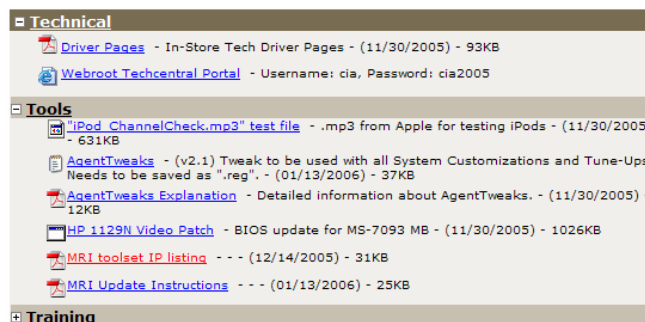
⊟ Technical

Driver Pages - In-Store Tech Driver Pages - (11/30/2005) - 93KB

Webroot Techcentral Portal - Username: cia, Password: cia2005

⊟ Tools

"iPod_ChannelCheck.mp3" test file - .mp3 from Apple for testing iPods - (11/30/2005 - 631KB

AgentTweaks - (v2.1) Tweak to be used with all System Customizations and Tune-Ups Needs to be saved as ".reg". - (01/13/2006) - 37KB

AgentTweaks Explanation - Detailed information about AgentTweaks. - (11/30/2005) - 12KB

HP 1129N Video Patch - BIOS update for MS-7093 MB - (11/30/2005) - 1026KB

MRI toolset IP listing - - - (12/14/2005) - 31KB

MRI Update Instructions - - - (01/13/2006) - 25KB

⊞ Training